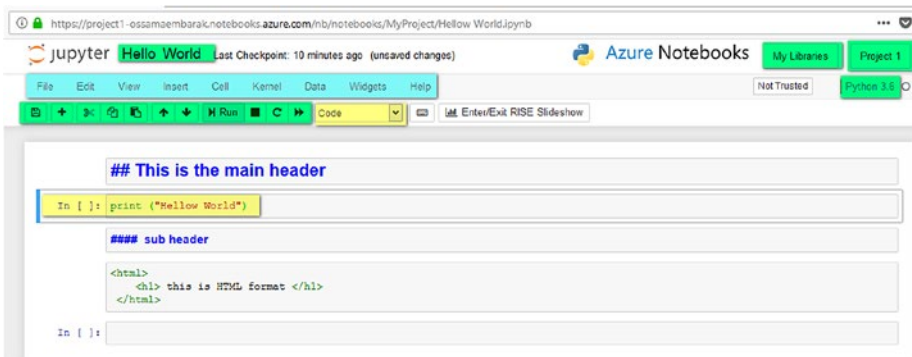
https://project1-ossamaembarak.notebooks.azure.com/nb/notebooks/MyProject/Hellow World.ipynb

jupyter Hello World Last Checkpoint: 10 minutes ago (unsaved changes)

Azure Notebooks

My Libraries

Project 1

File Edit View Insert Cell Kernel Data Widgets Help

Not Trusted

Python 3.6

Run

Code

Enter/Exit RISE Slideshow

## This is the main header

In [ ]: print ("Hellow World")

#### sub header

<html>
<h1> this is HTML format </h1>
</html>

In [ ]: